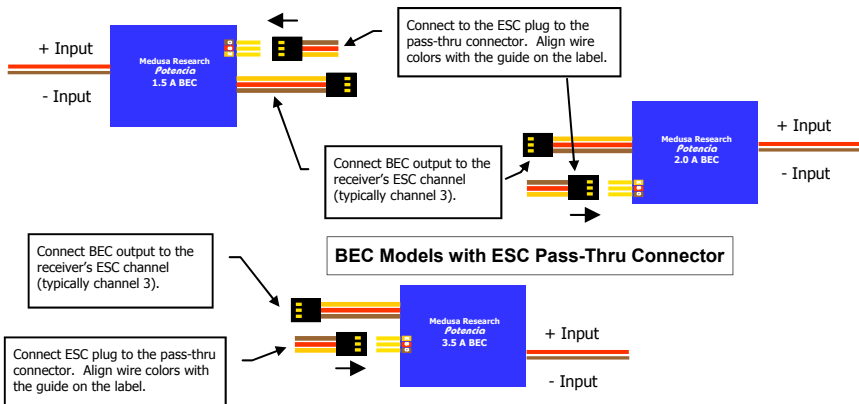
+ Input

- Input

Medusa Research
Potencia
1.5 A BEC

Connect to the ESC plug to the pass-thru connector. Align wire colors with the guide on the label.

Medusa Research
Potencia
2.0 A BEC

+ Input

- Input

Connect BEC output to the receiver's ESC channel (typically channel 3).

BEC Models with ESC Pass-Thru Connector

Connect BEC output to the receiver's ESC channel (typically channel 3).

Medusa Research
Potencia
3.5 A BEC

+ Input

- Input

Connect ESC plug to the pass-thru connector. Align wire colors with the guide on the label.